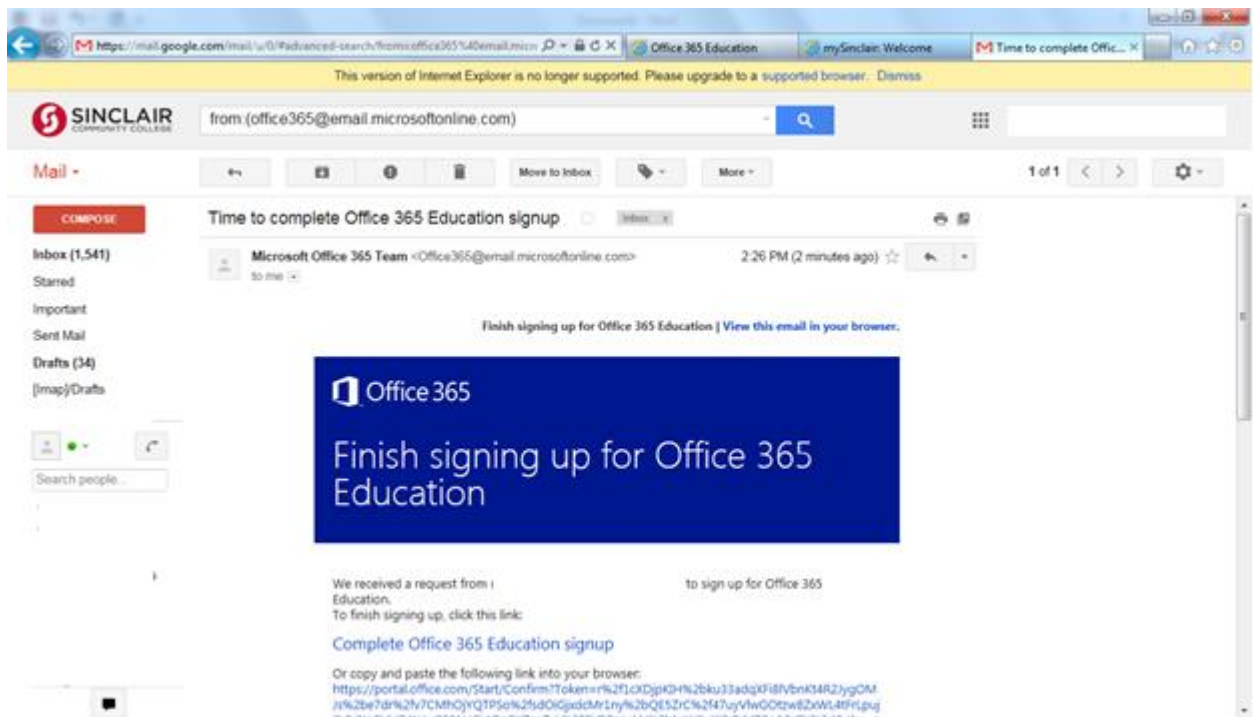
https://mail.google.com/mail/u/0/#advanced-search/from=office365%40email.micr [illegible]
Office 365 Education
mySinclair: Welcome
Time to complete Offic...

This version of Internet Explorer is no longer supported. Please upgrade to a supported browser. Dismiss

SINCLAIR COMMUNITY COLLEGE

from:(office365@email.microsoftonline.com)

Mail ▾

Move to Inbox

More ▾

1 of 1

COMPOSE

Inbox (1,541)
Starred
Important
Sent Mail
Drafts (34)
[Imap]/Drafts

Search people...

Time to complete Office 365 Education signup

Inbox x

Microsoft Office 365 Team <Office365@email.microsoftonline.com>
to me

2:26 PM (2 minutes ago)

Finish signing up for Office 365 Education | View this email in your browser.

Office 365

Finish signing up for Office 365 Education

We received a request from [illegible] to sign up for Office 365 Education.
To finish signing up, click this link:

Complete Office 365 Education signup

Or copy and paste the following link into your browser:
https://portal.office.com/Start/Confirm?Token=r%2fLcXDjpKlH%2bku33adqXFi8fVbnKt4R2JygOM /s%2be7dr%2fv7CMhOjYQTPSo%2fsdOiGjxdcMr1ny%2bQE5ZrC%2f47uyVlwGOtzw8ZxWL4tFrLpuj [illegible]